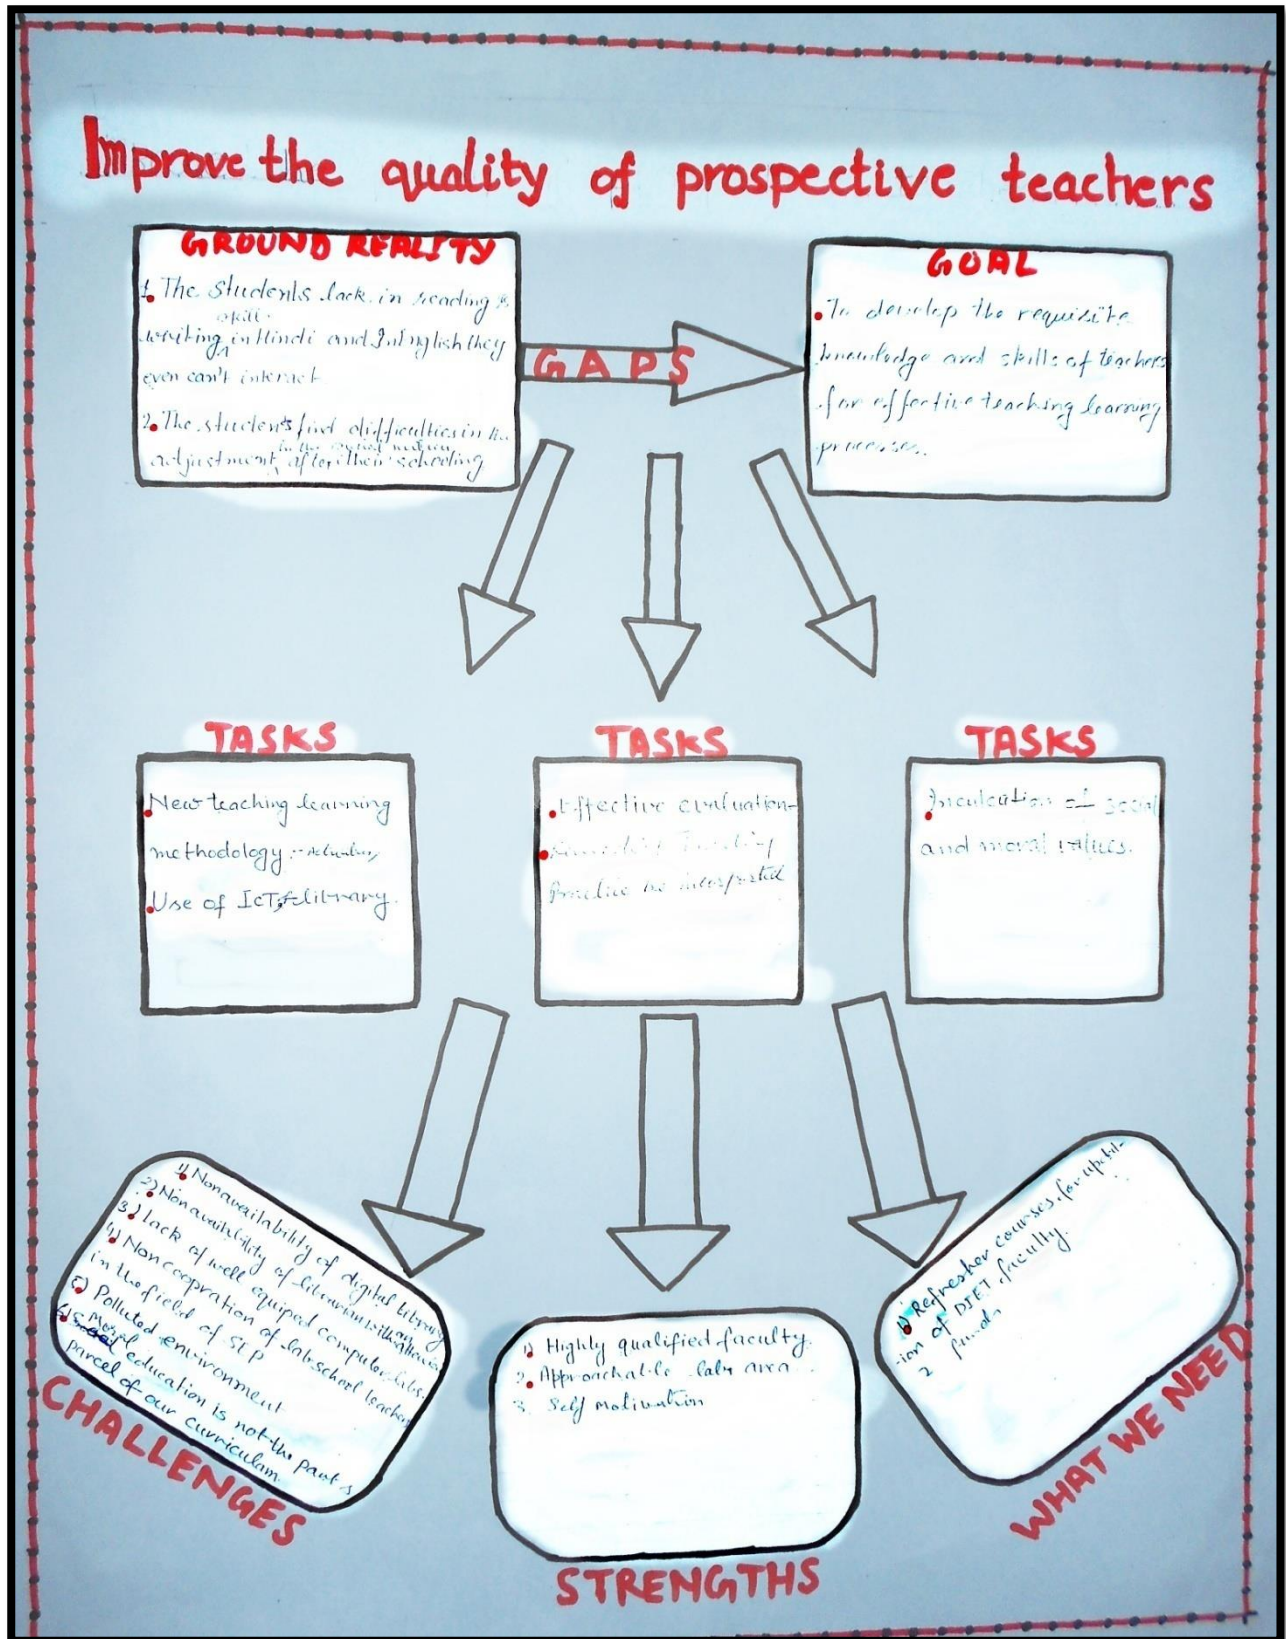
Improve the quality of prospective teachers

GROUND REALITY

1. The students lack in reading & writing skill in Hindi and English they even can't interact.

2. The students find difficulties in the adjustment in the normal workings after their schooling

GAPS

GOAL

• To develop the requisite knowledge and skills of teachers for effective teaching learning processes.

TASKS

• New teaching learning methodology - Activity

• Use of ICT & library.

TASKS

• Effective evaluation

• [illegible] Teaching Practice no interpreted

TASKS

• Inculcation of social and moral values.

1) Nonavailability of digital library
2) Non availability of librarian & library
3) Lack of well equiped computer labs
4) Non cooperation of lab school teachers in the field of SLP
5) Polluted environment
6) Moral education is not the part & parcel of our curriculum

CHALLENGES

1) Highly qualified faculty
2. Approachable lab area
3. Self motivation

STRENGTHS

1) Refresher courses for upliftion of DIET faculty.
2. Funds

WHAT WE NEED